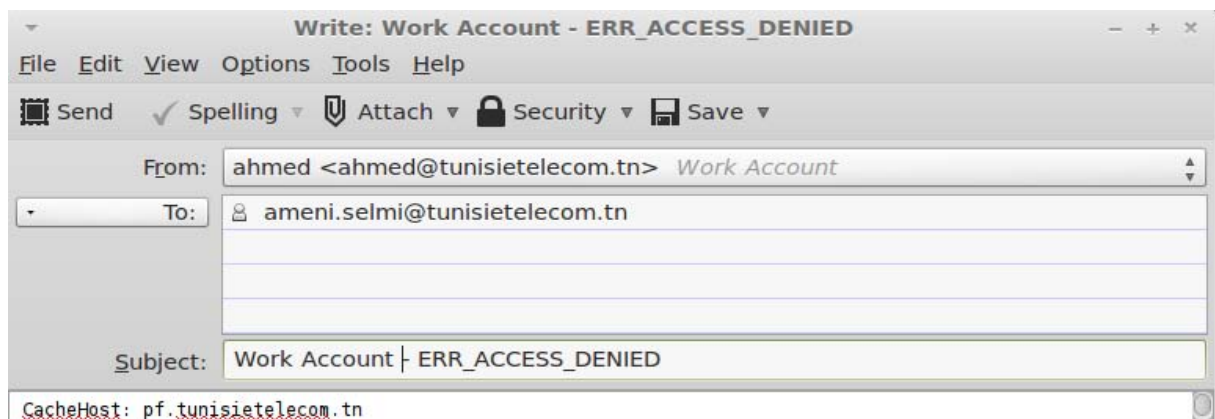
Write: Work Account - ERR_ACCESS_DENIED

File Edit View Options Tools Help

Send Spelling Attach Security Save

From: ahmed <ahmed@tunisietelecom.tn> Work Account

To: ameni.selmi@tunisietelecom.tn

Subject: Work Account - ERR_ACCESS_DENIED

CacheHost: pf.tunisietelecom.tn